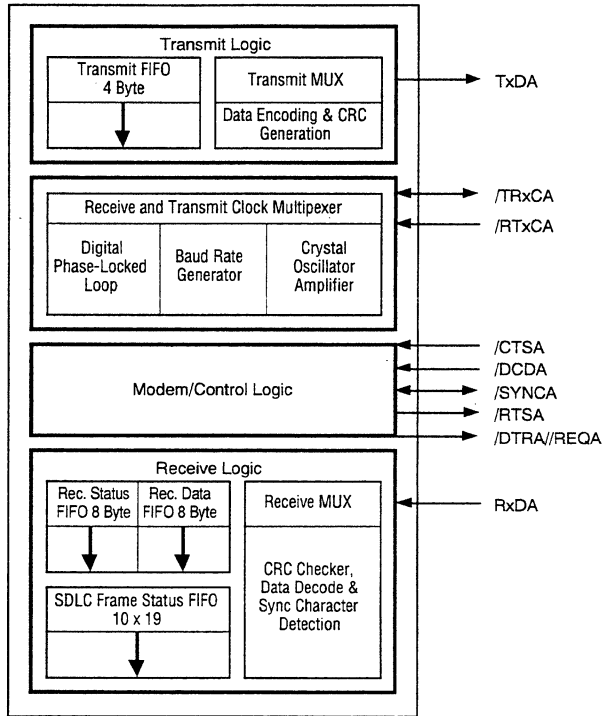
Transmit Logic

Transmit FIFO 4 Byte

Transmit MUX

Data Encoding & CRC Generation

TxDA

Receive and Transmit Clock Multipexer

Digital Phase-Locked Loop

Baud Rate Generator

Crystal Oscillator Amplifier

/TRxCA

/RTxCA

Modem/Control Logic

/CTSA

/DCDA

/SYNCA

/RTSA

/DTRA//REQA

Receive Logic

Rec. Status FIFO 8 Byte

Rec. Data FIFO 8 Byte

Receive MUX

CRC Checker, Data Decode & Sync Character Detection

SDLC Frame Status FIFO 10 x 19

RxDA